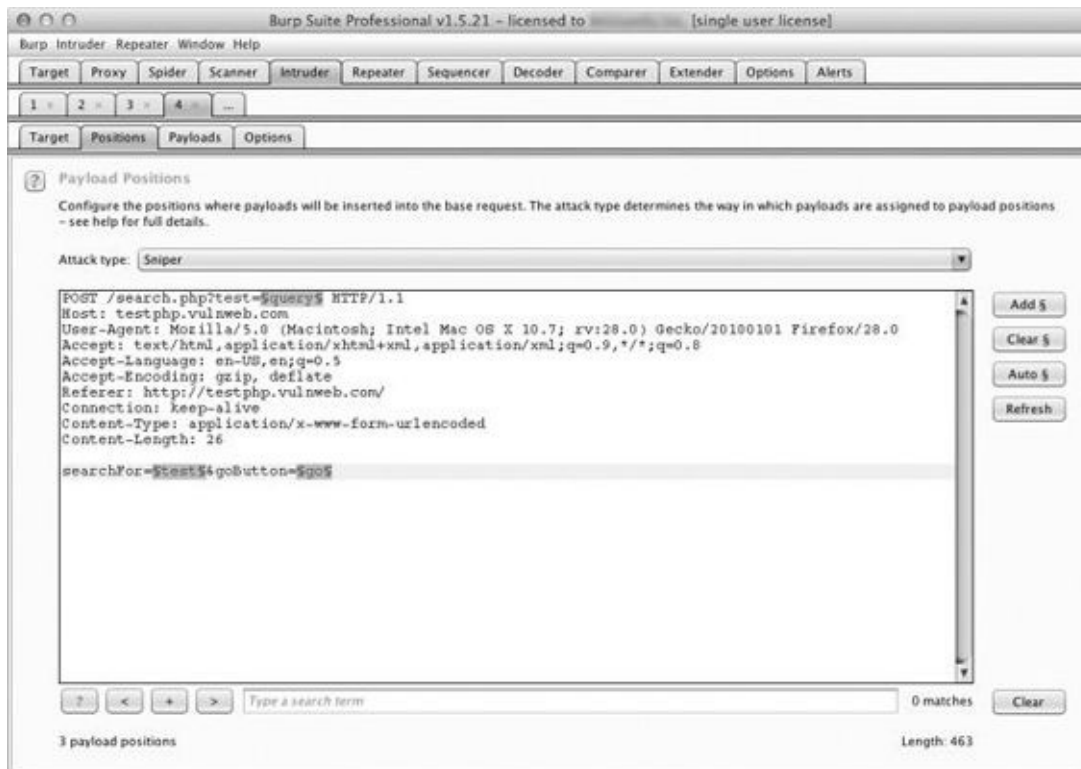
Burp Suite Professional v1.5.21 - licensed to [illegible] [single user license]

Burp Intruder Repeater Window Help

Target Proxy Spider Scanner Intruder Repeater Sequencer Decoder Comparer Extender Options Alerts

1 × 2 × 3 × 4 × ...

Target Positions Payloads Options

?

Payload Positions

Configure the positions where payloads will be inserted into the base request. The attack type determines the way in which payloads are assigned to payload positions – see help for full details.

Attack type: Sniper

POST /search.php?test=§query§ HTTP/1.1
Host: testphp.vulnweb.com
User-Agent: Mozilla/5.0 (Macintosh; Intel Mac OS X 10.7; rv:28.0) Gecko/20100101 Firefox/28.0
Accept: text/html,application/xhtml+xml,application/xml;q=0.9,*/*;q=0.8
Accept-Language: en-US,en;q=0.5
Accept-Encoding: gzip, deflate
Referer: http://testphp.vulnweb.com/
Connection: keep-alive
Content-Type: application/x-www-form-urlencoded
Content-Length: 26

searchFor=§test§&goButton=§go§

Add §

Clear §

Auto §

Refresh

? < + > Type a search term

0 matches

Clear

3 payload positions

Length: 463